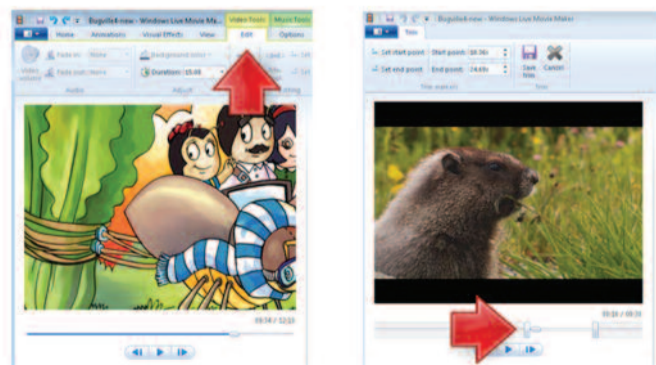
Bugville4 new - Windows Live Movie Ma...
Video Tools
Music Tools
Home
Animations
Visual Effects
View
Edit
Options
Fade in: None
Fade out: None
Background color
Duration: 05.00
Video volume
Audio
Adjust
Editing
09:58 / 12:13

Bugville4 new - Windows Live Movie Maker
Trim
Set start point
Start point: 08.96s
Set end point
End point: 24.60s
Save trim
Cancel
Trim markers
Trim
09:18 / 09:59